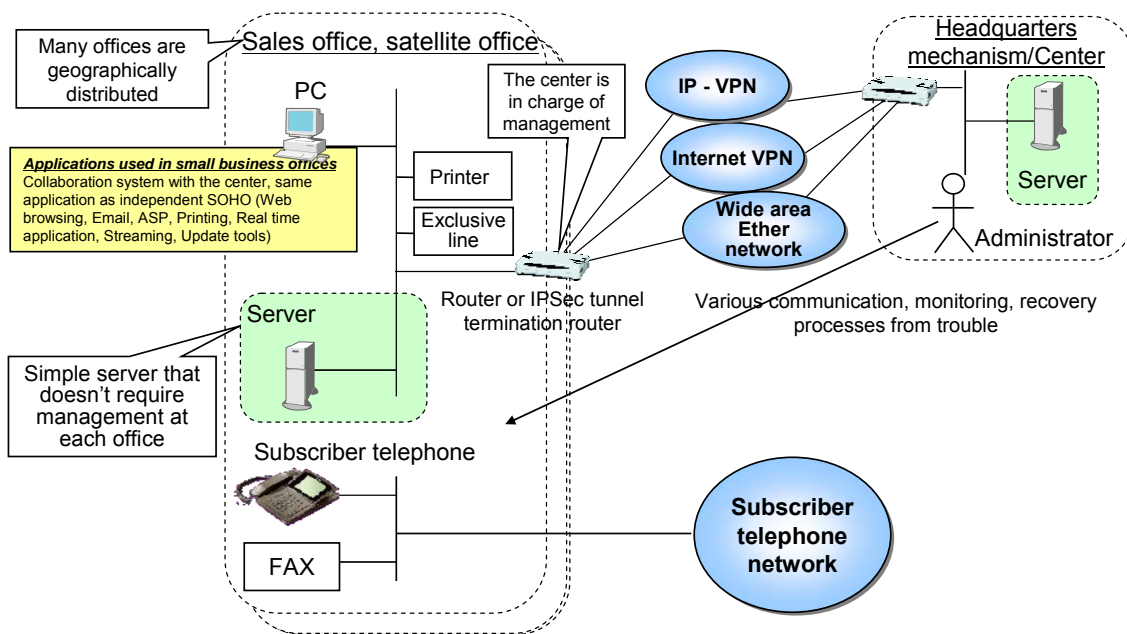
Many offices are geographically distributed

Sales office, satellite office

PC

The center is in charge of management

IP - VPN

Internet VPN

Wide area Ether network

Headquarters mechanism/Center

Server

Administrator

Applications used in small business offices
Collaboration system with the center, same application as independent SOHO (Web browsing, Email, ASP, Printing, Real time application, Streaming, Update tools)

Printer

Exclusive line

Router or IPSec tunnel termination router

Various communication, monitoring, recovery processes from trouble

Server

Simple server that doesn't require management at each office

Subscriber telephone

FAX

Subscriber telephone network